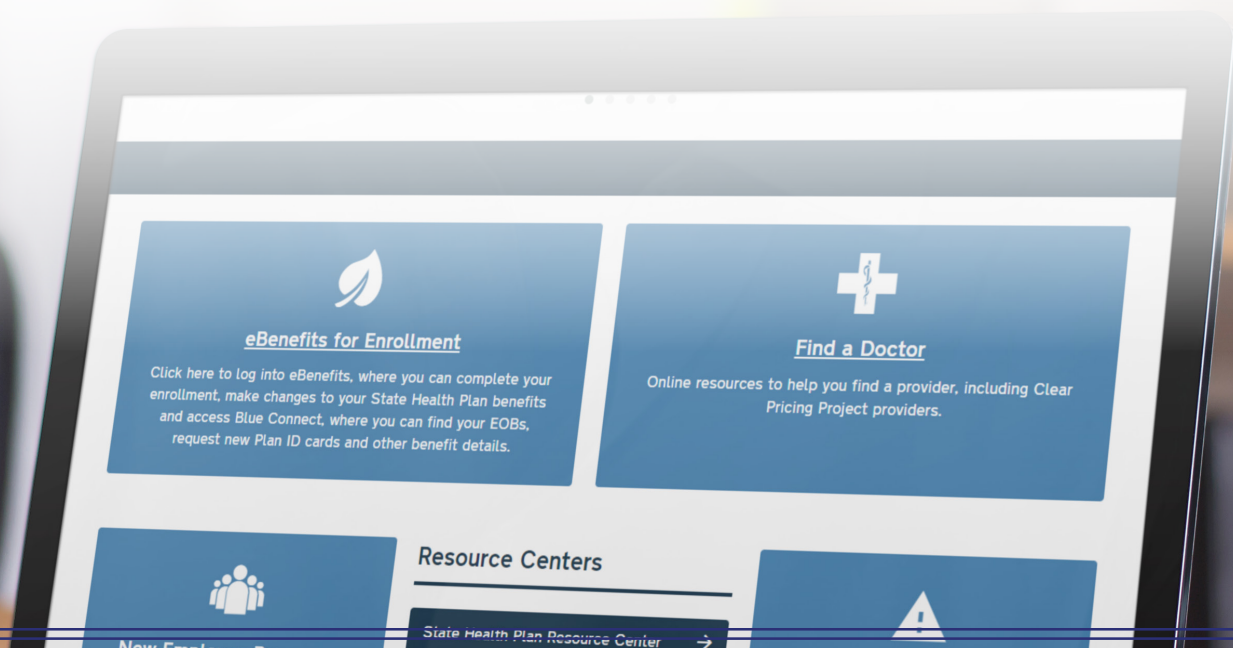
eBenefits for Enrollment

Click here to log into eBenefits, where you can complete your enrollment, make changes to your State Health Plan benefits and access Blue Connect, where you can find your EOBs, request new Plan ID cards and other benefit details.

Find a Doctor

Online resources to help you find a provider, including Clear Pricing Project providers.

New Employee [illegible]

Resource Centers

State Health Plan Resource Center →